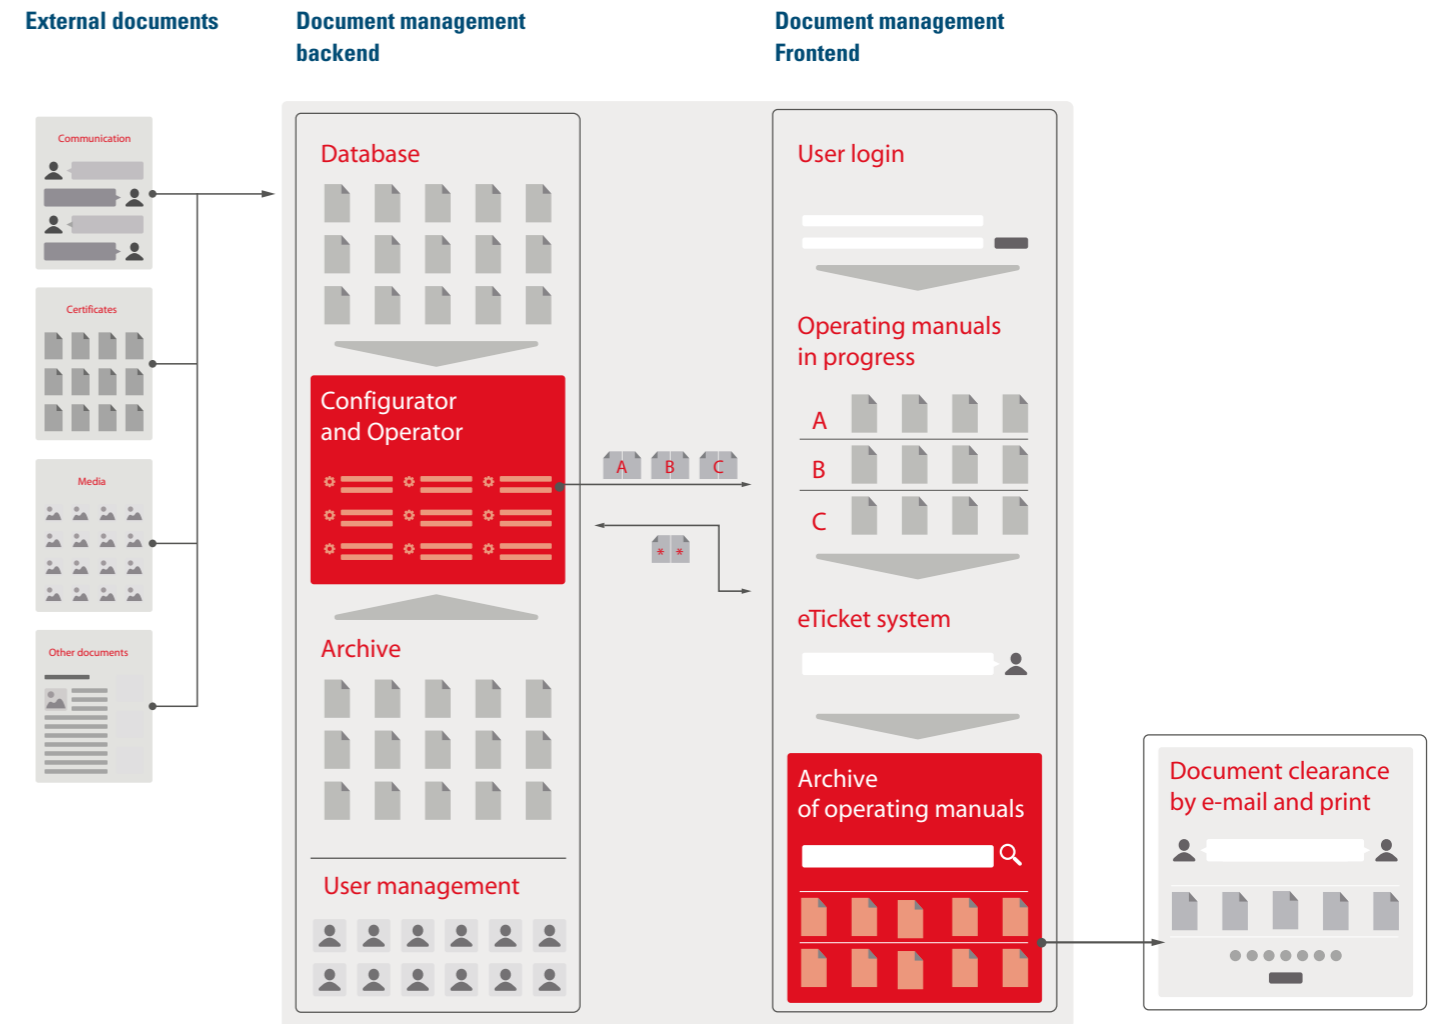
External documents

Document management backend

Document management Frontend

Communication

Certificates

Media

Other documents

Database

Configurator and Operator

Archive

User management

A B C

User login

Operating manuals in progress

A

B

C

eTicket system

Archive of operating manuals

Document clearance by e-mail and print